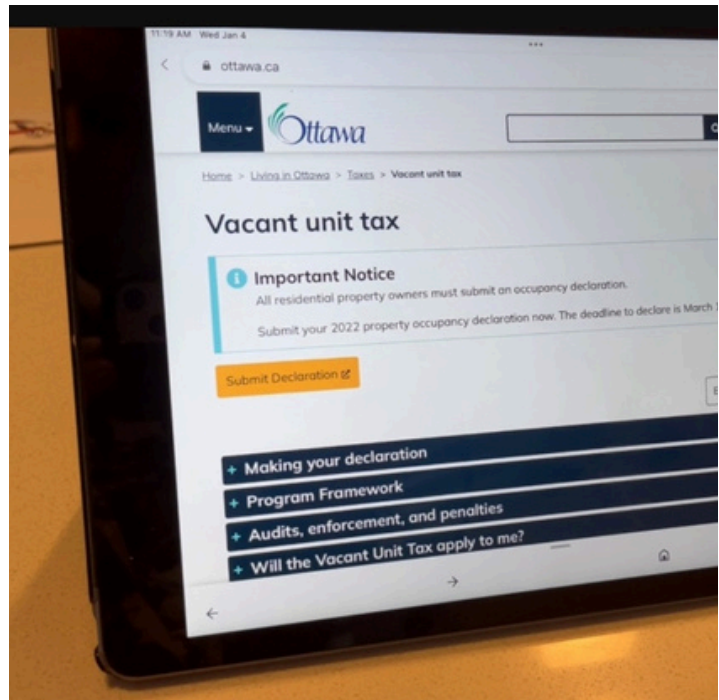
11:19 AM Wed Jan 4

ottawa.ca

Menu

Ottawa

Home > Living in Ottawa > Taxes > Vacant unit tax

Vacant unit tax

Important Notice

All residential property owners must submit an occupancy declaration.

Submit your 2022 property occupancy declaration now. The deadline to declare is March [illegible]

Submit Declaration

+ Making your declaration

+ Program Framework

+ Audits, enforcement, and penalties

+ Will the Vacant Unit Tax apply to me?